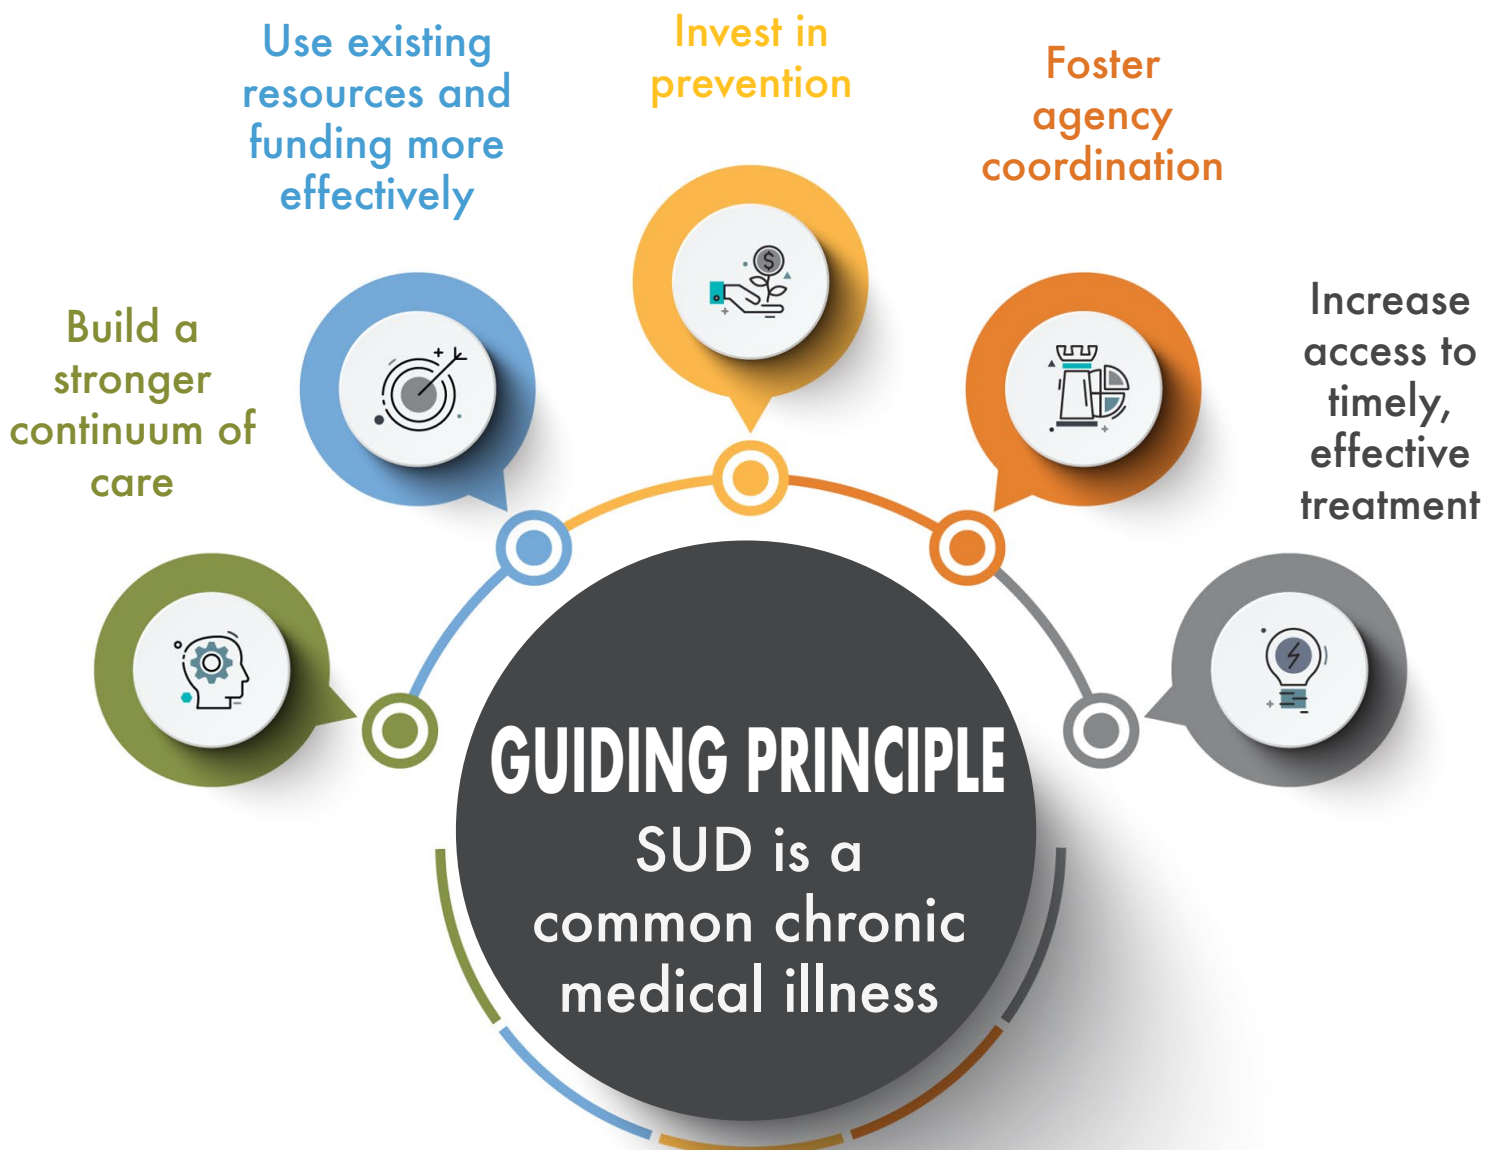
Use existing resources and funding more effectively

Invest in prevention

Foster agency coordination

Build a stronger continuum of care

Increase access to timely, effective treatment

GUIDING PRINCIPLE
SUD is a common chronic medical illness